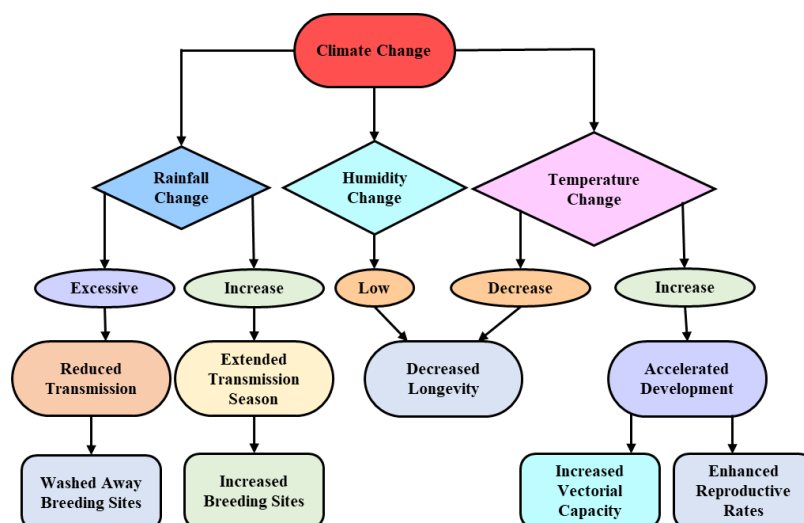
Climate Change

Rainfall Change

Humidity Change

Temperature Change

Excessive

Increase

Low

Decrease

Increase

Reduced Transmission

Extended Transmission Season

Decreased Longevity

Accelerated Development

Washed Away Breeding Sites

Increased Breeding Sites

Increased Vectorial Capacity

Enhanced Reproductive Rates